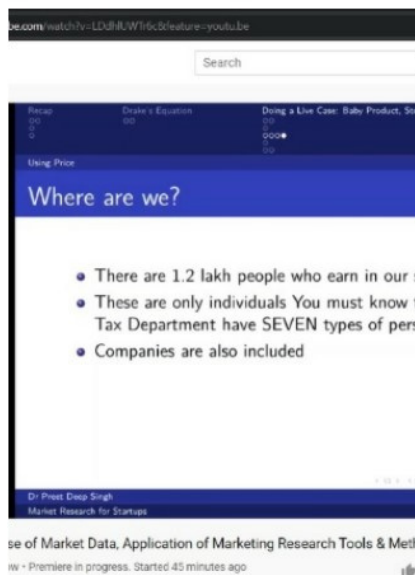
be.com/watch?v=LDdhUWTr6c8&feature=youtu.be

Search

Recap

Drake's Equation

Doing a Live Case: Baby Product, St

Using Price

Where are we?

• There are 1.2 lakh people who earn in our
• These are only individuals You must know Tax Department have SEVEN types of per
• Companies are also included

Dr Preet Deep Singh
Market Research for Startups

se of Market Data, Application of Marketing Research Tools & Met

w · Premiere in progress. Started 45 minutes ago